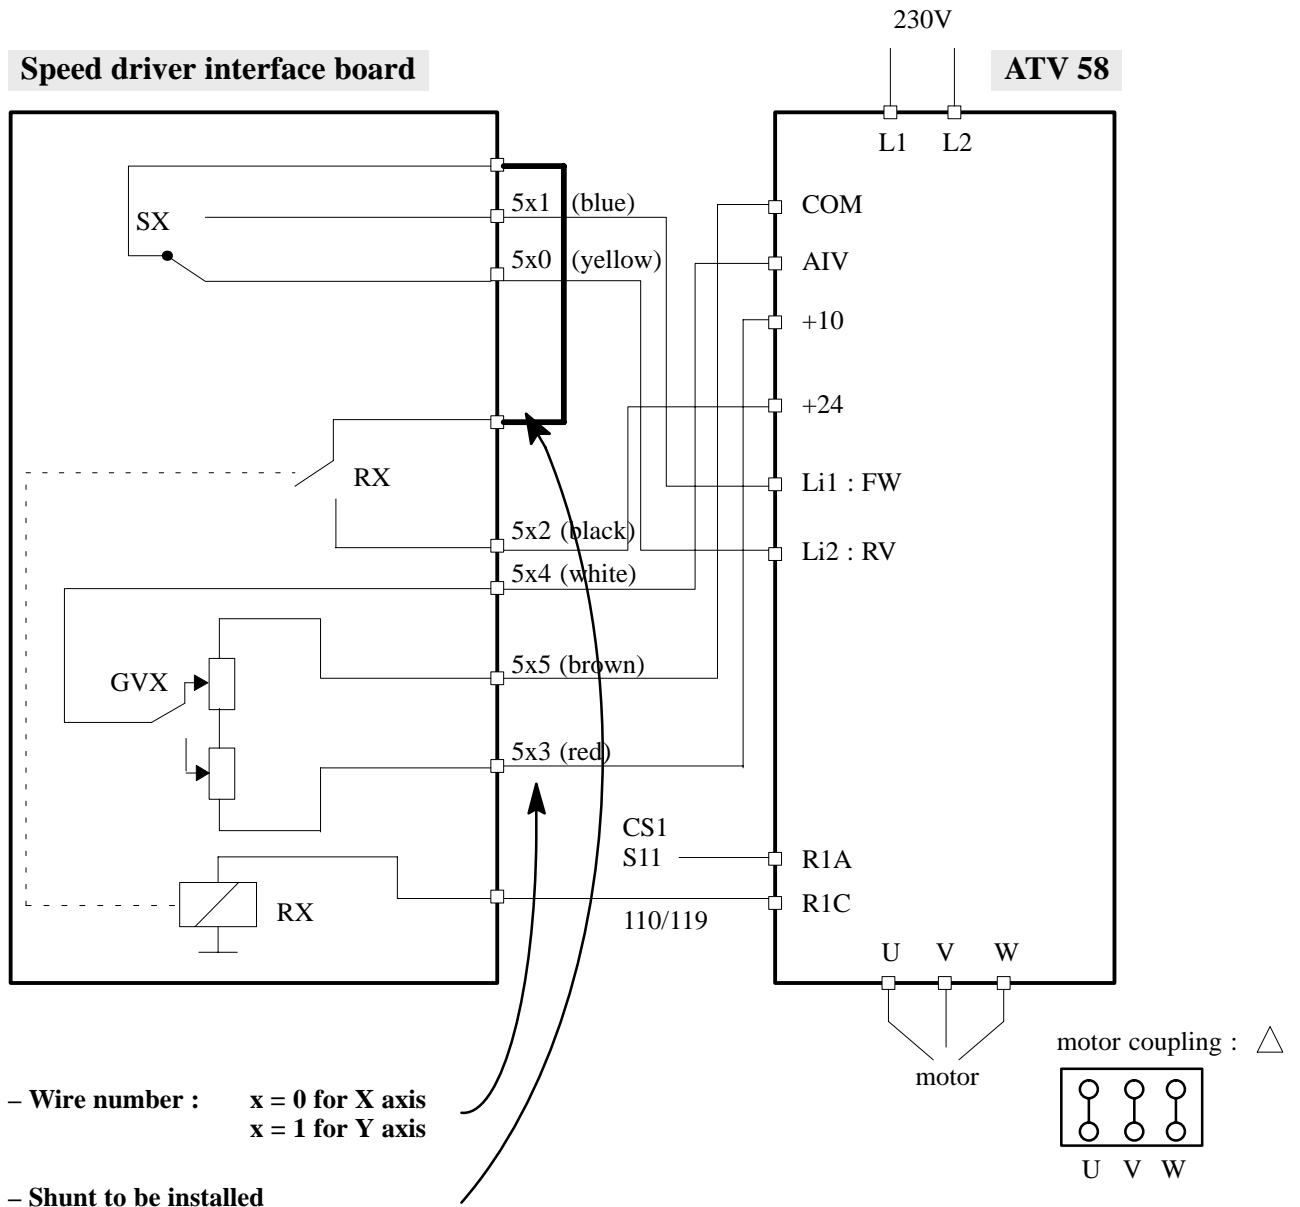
230V

Speed driver interface board

ATV 58

L1 L2

SX

5x1 (blue)

5x0 (yellow)

COM

AIV

+10

+24

RX

Li1 : FW

5x2 (black)

Li2 : RV

5x4 (white)

GVX

5x5 (brown)

5x3 (red)

CS1
S11

R1A

RX

R1C

110/119

U V W

motor

motor coupling : $\triangle$

U V W

– Wire number : x = 0 for X axis
x = 1 for Y axis

– Shunt to be installed